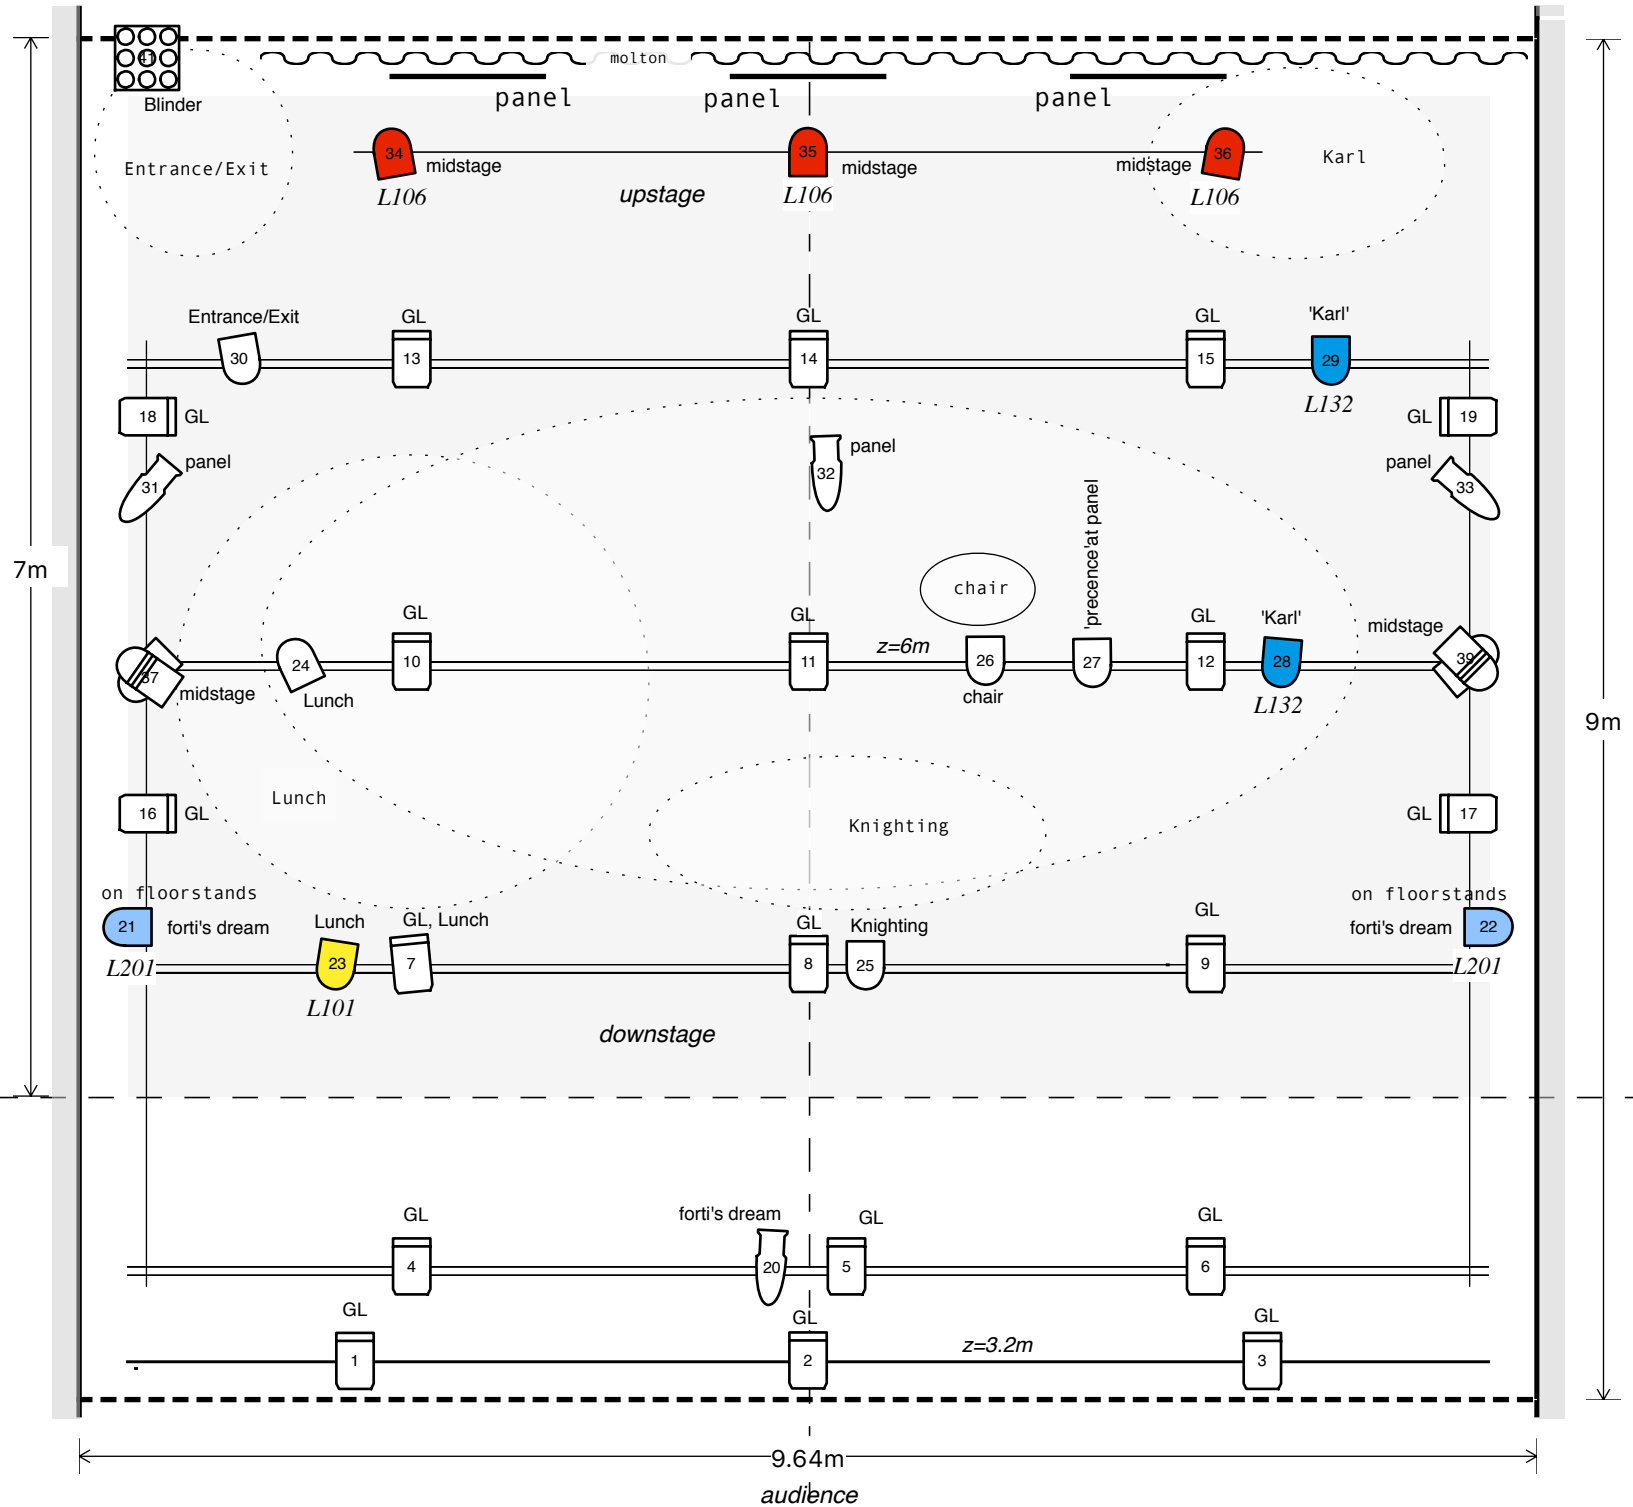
41
Blinder
molton
panel
panel
panel
Entrance/Exit
34
midstage
L106
upstage
35
L106
midstage
midstage
36
L106
Karl
7m
9m
Entrance/Exit
30
GL
13
GL
14
GL
15
'Karl'
29
L132
18
GL
GL
19
panel
31
32
panel
panel
33
chair
'precence'at panel
GL
10
GL
11
z=6m
26
chair
27
GL
12
'Karl'
28
L132
midstage
39
37
midstage
24
Lunch
Lunch
16
GL
Knighting
GL
17
on floorstands
21
forti's dream
L201
Lunch
23
L101
GL, Lunch
7
GL
8
Knighting
25
GL
9
on floorstands
forti's dream
22
L201
downstage
GL
4
forti's dream
20
GL
5
GL
6
GL
1
GL
2
z=3.2m
GL
3
9.64m
audience